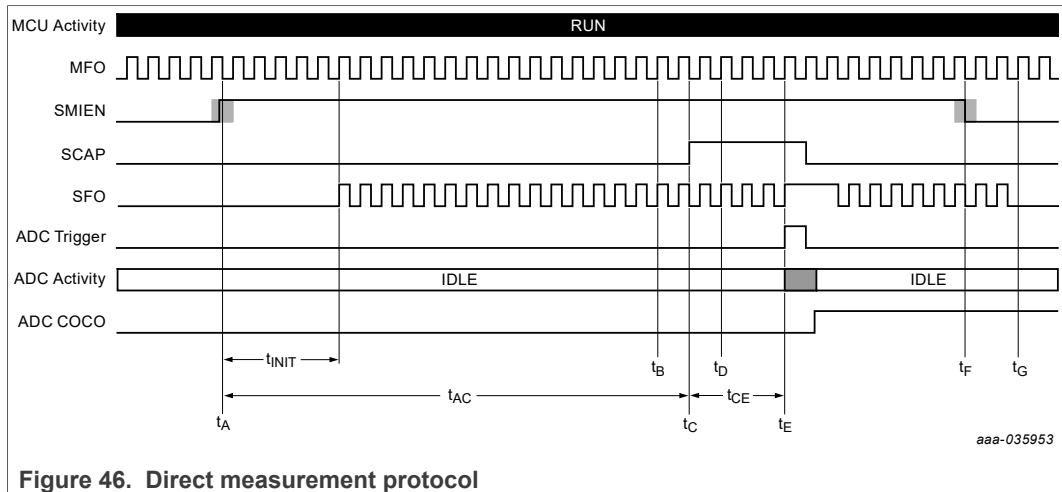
MCU Activity
RUN
MFO
SMIEN
SCAP
SFO
ADC Trigger
ADC Activity
IDLE
IDLE
ADC COCO
$t_{INIT}$
$t_B$
$t_D$
$t_F$
$t_G$
$t_{AC}$
$t_{CE}$
$t_A$
$t_C$
$t_E$
aaa-035953

Figure 46. Direct measurement protocol